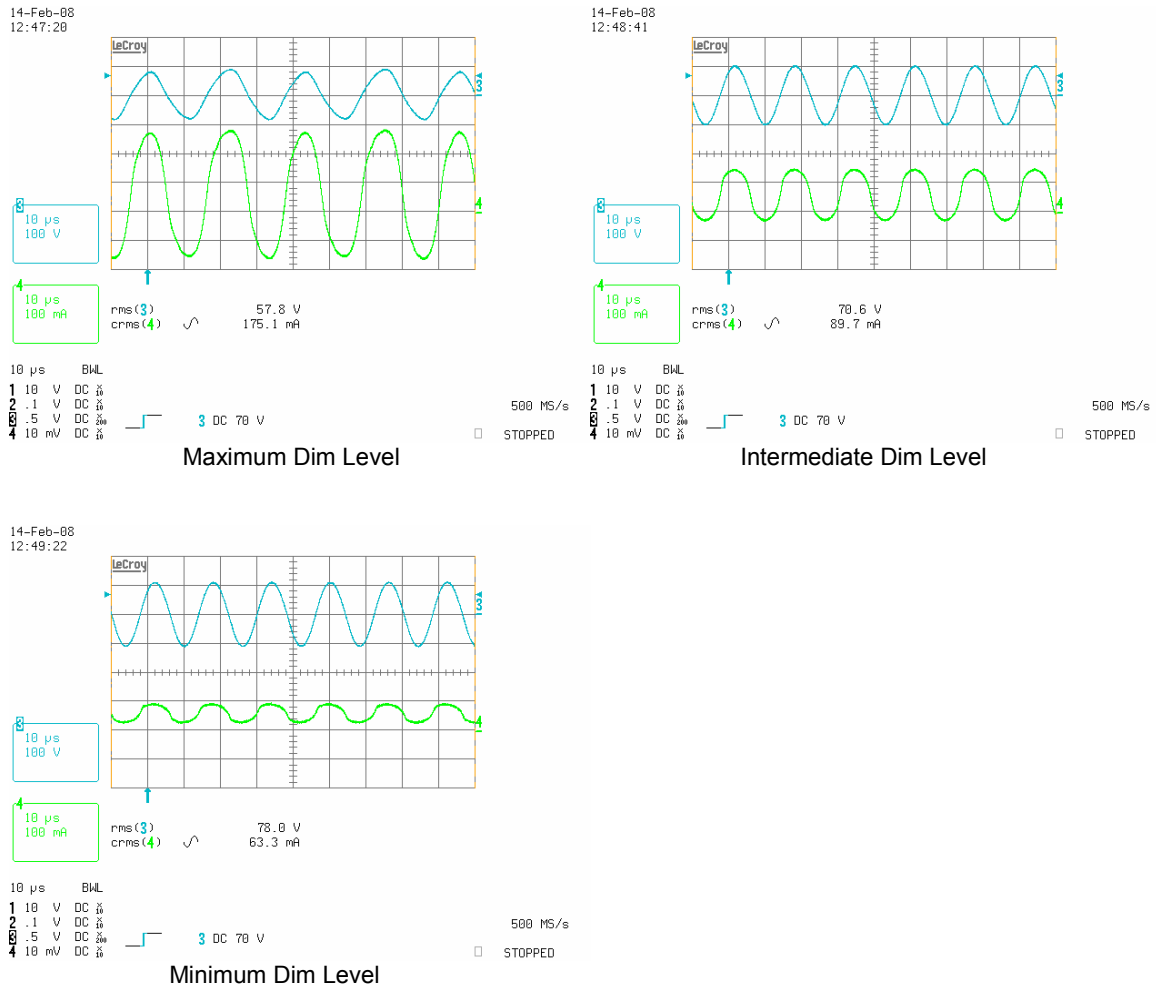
14-Feb-08
12:47:20

LeCroy

3
10 μs
100 V

4
10 μs
100 mA

rms(3) 57.8 V
crms(4) 175.1 mA

10 μs BWL
1 10 V DC $\frac{x}{10}$
2 .1 V DC $\frac{x}{10}$
3 .5 V DC $\frac{x}{200}$
4 10 mV DC $\frac{x}{10}$

3 DC 70 V

500 MS/s
STOPPED

Maximum Dim Level

14-Feb-08
12:48:41

LeCroy

3
10 μs
100 V

4
10 μs
100 mA

rms(3) 70.6 V
crms(4) 89.7 mA

10 μs BWL
1 10 V DC $\frac{x}{10}$
2 .1 V DC $\frac{x}{10}$
3 .5 V DC $\frac{x}{200}$
4 10 mV DC $\frac{x}{10}$

3 DC 70 V

500 MS/s
STOPPED

Intermediate Dim Level

14-Feb-08
12:49:22

LeCroy

3
10 μs
100 V

4
10 μs
100 mA

rms(3) 78.0 V
crms(4) 63.3 mA

10 μs BWL
1 10 V DC $\frac{x}{10}$
2 .1 V DC $\frac{x}{10}$
3 .5 V DC $\frac{x}{200}$
4 10 mV DC $\frac{x}{10}$

3 DC 70 V

500 MS/s
STOPPED

Minimum Dim Level